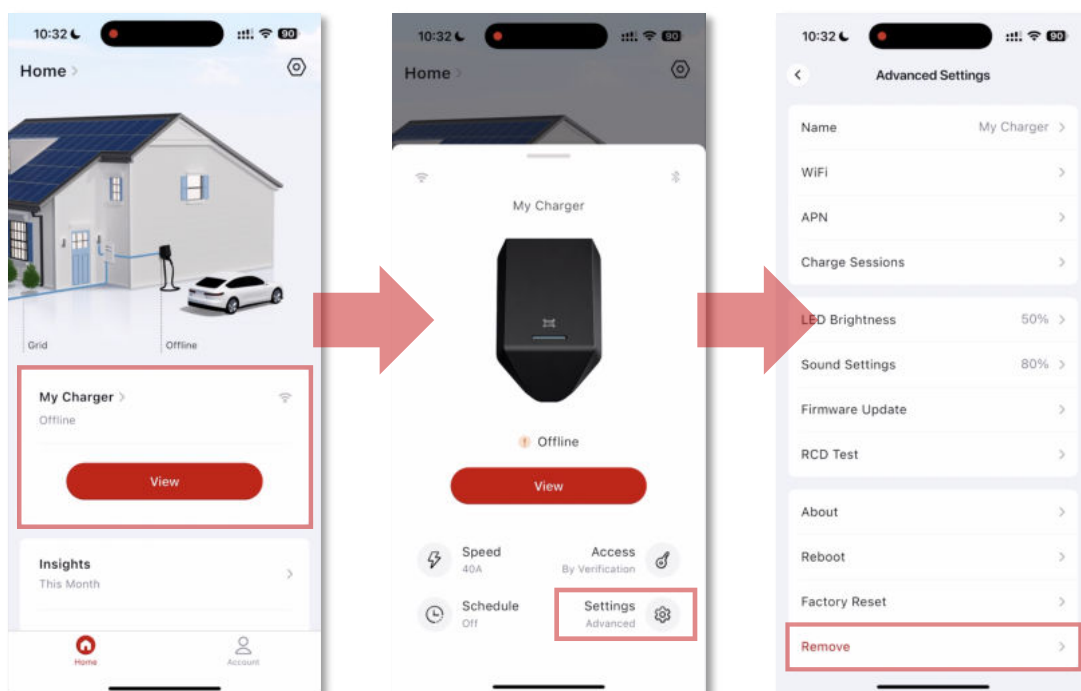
10:32 90

Home

Grid

Offline

My Charger

Offline

View

Insights

This Month

Home

Account

10:32 90

Home

My Charger

Offline

View

Speed

40A

Access

By Verification

Schedule

Off

Settings

Advanced

10:32 90

Advanced Settings

Name My Charger

WiFi

APN

Charge Sessions

LED Brightness 50%

Sound Settings 80%

Firmware Update

RCD Test

About

Reboot

Factory Reset

Remove